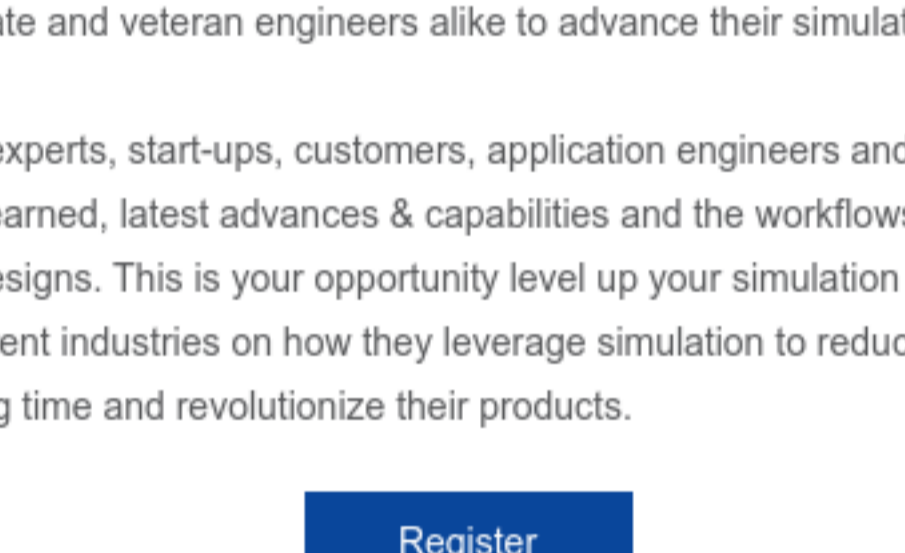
ate and veteran engineers alike to advance their simulat

experts, start-ups, customers, application engineers and earned, latest advances & capabilities and the workflows esigns. This is your opportunity level up your simulation ent industries on how they leverage simulation to reduc g time and revolutionize their products.

Register